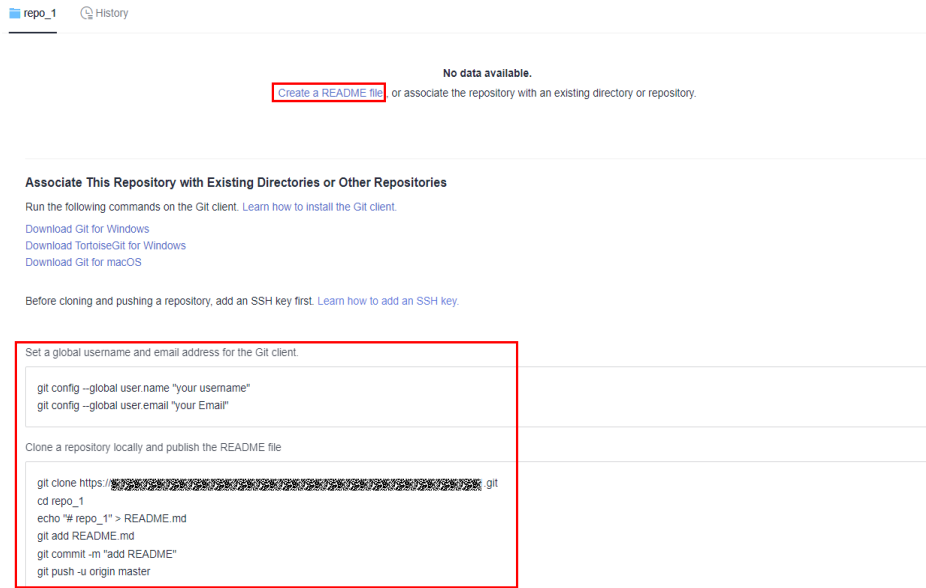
repo_1 History

No data available.

Create a README file, or associate the repository with an existing directory or repository.

Associate This Repository with Existing Directories or Other Repositories

Run the following commands on the Git client. Learn how to install the Git client.

Download Git for Windows
Download TortoiseGit for Windows
Download Git for macOS

Before cloning and pushing a repository, add an SSH key first. Learn how to add an SSH key.

Set a global username and email address for the Git client.

git config --global user.name "your username"
git config --global user.email "your Email"

Clone a repository locally and publish the README file

git clone https://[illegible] git
cd repo_1
echo "# repo_1" > README.md
git add README.md
git commit -m "add README"
git push -u origin master